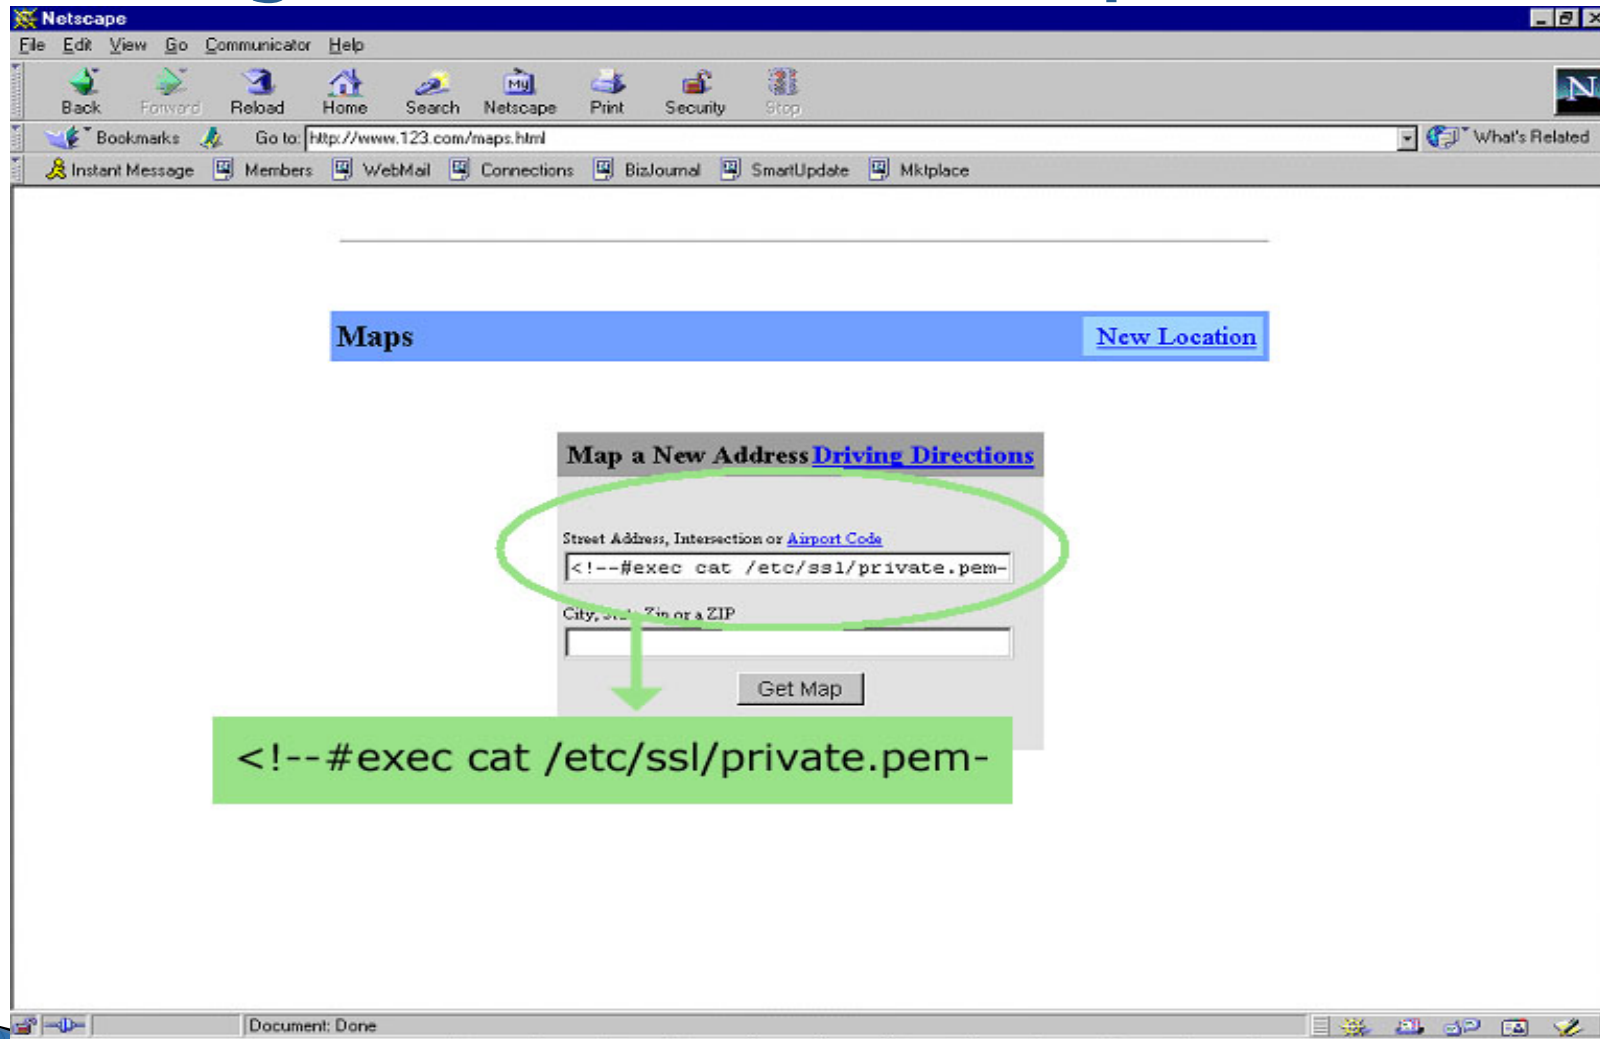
Netscape

File Edit View Go Communicator Help

Back Forward Reload Home Search Netscape Print Security Stop

Bookmarks Go to: http://www.123.com/maps.html What's Related

Instant Message Members WebMail Connections BizJournal SmartUpdate Mktplace

Maps New Location

Map a New Address Driving Directions

Street Address, Intersection or Airport Code

<!--#exec cat /etc/ssl/private.pem-

City, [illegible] Zip or a ZIP

Get Map

<!--#exec cat /etc/ssl/private.pem-

Document: Done